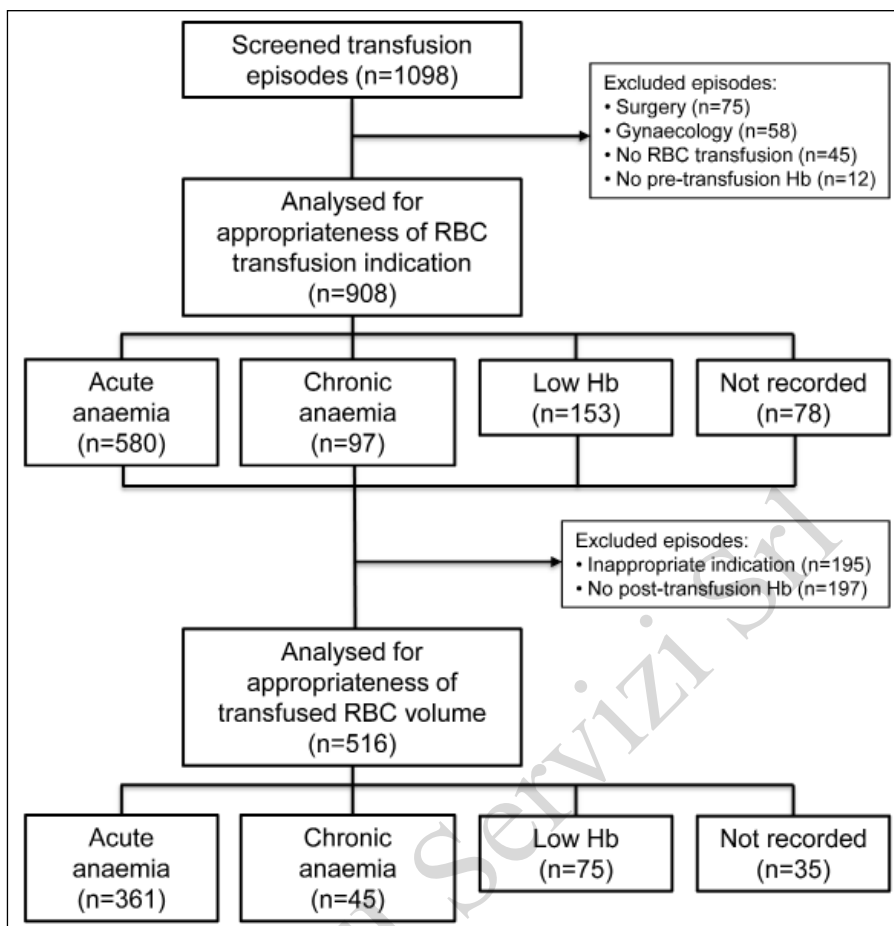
Screened transfusion episodes (n=1098)

Excluded episodes:
• Surgery (n=75)
• Gynaecology (n=58)
• No RBC transfusion (n=45)
• No pre-transfusion Hb (n=12)

Analysed for appropriateness of RBC transfusion indication (n=908)

Acute anaemia (n=580)

Chronic anaemia (n=97)

Low Hb (n=153)

Not recorded (n=78)

Excluded episodes:
• Inappropriate indication (n=195)
• No post-transfusion Hb (n=197)

Analysed for appropriateness of transfused RBC volume (n=516)

Acute anaemia (n=361)

Chronic anaemia (n=45)

Low Hb (n=75)

Not recorded (n=35)

Servizi Srl